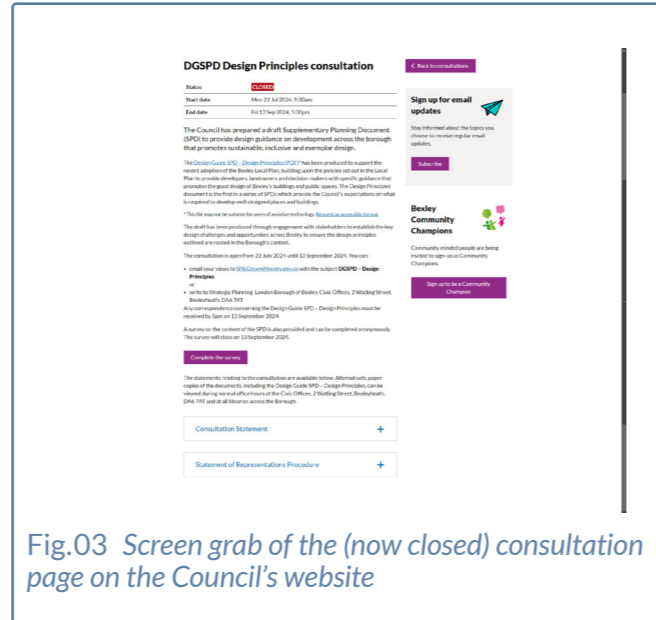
DGSPD Design Principles consultation

| Status | CLOSED |
|---|---|
| Start date | Mon 22 Jul 2024, 9:00am |
| End date | Fri 13 Sep 2024, 5:00pm |

The Council has prepared a draft Supplementary Planning Document (SPD) to provide design guidance on development across the borough that promotes sustainable, inclusive and exemplar design.

The Design Guide SPD – Design Principles (PDF)* has been produced to support the recent adoption of the Bexley Local Plan, building upon the policies set out in the Local Plan to provide developers, landowners and decision-makers with specific guidance that promotes the good design of Bexley's buildings and public spaces. The Design Principles document is the first in a series of SPDs which provide the Council's expectations on what is required to develop well-designed places and buildings.

*This file may not be suitable for users of assistive technology. Request an accessible format.

The draft has been produced through engagement with stakeholders to establish the key design challenges and opportunities across Bexley to ensure the design principles outlined are rooted in the Borough's context.

The consultation is open from 22 July 2024 until 13 September 2024. You can:

- email your views to SPLGteam@bexley.gov.uk with the subject DGSPD – Design Principles
or
- write to Strategic Planning, London Borough of Bexley, Civic Offices, 2 Watling Street, Bexleyheath, DA6 7AT

Any correspondence concerning the Design Guide SPD – Design Principles must be received by 5pm on 13 September 2024.

A survey on the content of the SPD is also provided and can be completed anonymously. The survey will close on 13 September 2024.

Complete the survey

The statements relating to the consultation are available below. Alternatively, paper copies of the documents, including the Design Guide SPD – Design Principles, can be viewed during normal office hours at the Civic Offices, 2 Watling Street, Bexleyheath, DA6 7AT and at all libraries across the Borough.

Consultation Statement +

Statement of Representations Procedure +

< Back to consultations

Sign up for email updates

Stay informed about the topics you choose to receive regular email updates.

Subscribe

Bexley Community Champions

Community minded people are being invited to sign up as Community Champions

Sign up to be a Community Champion

Fig.03 Screen grab of the (now closed) consultation page on the Council's website